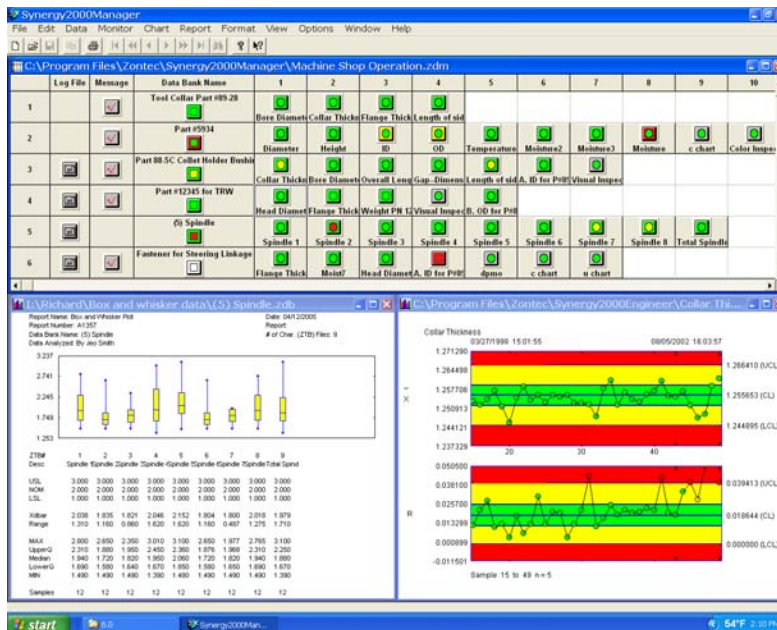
Synergy2000Manager
File Edit Data Monitor Chart Report Format View Options Window Help

C:\Program Files\Zontec\Synergy2000Manager\Machine Shop Operation.zdm

| | Log File | Message | Data Bank Name | 1 | 2 | 3 | 4 | 5 | 6 | 7 | 8 | 9 | 10 |
|---|---|---|---|---|---|---|---|---|---|---|---|---|---|
| 1 | | | Tool Collar Part #89-28 | Bore Diamet | Collar Thick | Flange Thick | Length of sid | | | | | | |
| 2 | | | Part #5934 | Diameter | Height | ID | OD | Temperature | Moisture2 | Moisture3 | Moisture | c chart | Color Inspe |
| 3 | | | Part 88.5C Collet Holder Bushi | Collar Thick | Bore Diamet | Overall Leng | Gap--Dimens | Length of sid | A. ID for P#8 | Visual Inspec | | | |
| 4 | | | Part #12345 for TRW | Head Diamet | Flange Thick | Weight PN 12 | Visual Inspec | B. OD for P#8 | | | | | |
| 5 | | | (5) Spindle | Spindle 1 | Spindle 2 | Spindle 3 | Spindle 4 | Spindle 5 | Spindle 6 | Spindle 7 | Spindle 8 | Total Spindle | |
| 6 | | | Fastener for Steering Linkage | Flange Thick | Moist7 | Head Diamet | A. ID for P#8 | dpmo | c chart | u chart | | | |

I:\Richard\Box and whisker data\(5) Spindle.zdb

Report Name: Box and Whisker Plot
Report Number: A1357
Data Bank Name: (5) Spindle
Data Analyzed By: Jeo Smith
Date: 04/12/2005
Report
# of Char. (ZTB) Files: 9

3.237
2.741
2.245
1.749
1.253

| ZTB# | 1 | 2 | 3 | 4 | 5 | 6 | 7 | 8 | 9 |
|---|---|---|---|---|---|---|---|---|---|
| Desc | Spindle 1 | Spindle 2 | Spindle 3 | Spindle 4 | Spindle 5 | Spindle 6 | Spindle 7 | Spindle 8 | Total Spind |
| USL | 3.000 | 3.000 | 3.000 | 3.000 | 3.000 | 3.000 | 3.000 | 3.000 | 3.000 |
| NOM | 2.000 | 2.000 | 2.000 | 2.000 | 2.000 | 2.000 | 2.000 | 2.000 | 2.000 |
| LSL | 1.000 | 1.000 | 1.000 | 1.000 | 1.000 | 1.000 | 1.000 | 1.000 | 1.000 |
| Xbar | 2.038 | 1.835 | 1.821 | 2.046 | 2.152 | 1.804 | 1.800 | 2.018 | 1.979 |
| Range | 1.310 | 1.160 | 0.860 | 1.620 | 1.620 | 1.160 | 0.487 | 1.275 | 1.710 |
| MAX | 2.800 | 2.650 | 2.350 | 3.010 | 3.100 | 2.650 | 1.977 | 2.765 | 3.100 |
| UpperQ | 2.310 | 1.880 | 1.950 | 2.450 | 2.360 | 1.876 | 1.968 | 2.310 | 2.250 |
| Median | 1.940 | 1.720 | 1.820 | 1.950 | 2.060 | 1.720 | 1.820 | 1.940 | 1.880 |
| LowerQ | 1.690 | 1.580 | 1.640 | 1.670 | 1.950 | 1.580 | 1.650 | 1.690 | 1.670 |
| MIN | 1.490 | 1.490 | 1.490 | 1.390 | 1.480 | 1.490 | 1.490 | 1.490 | 1.390 |
| Samples | 12 | 12 | 12 | 12 | 12 | 12 | 12 | 12 | 12 |

C:\Program Files\Zontec\Synergy2000Engineer\Collar Thi...

Collar Thickness
03/27/1998 15:01:55
08/05/2002 18:03:57
1.271290
1.264498
1.257706
1.250913
1.244121
1.237329
1.266410 (UCL)
1.255653 (CL)
1.244895 (LCL)
X
20 30 40
R
0.050500
0.038100
0.025700
0.013299
0.000899
-0.011501
0.039413 (UCL)
0.018644 (CL)
0.000000 (LCL)
Sample 15 to 49 n=5

start | 6.0 | Synergy2000Man... | 54°F 2:10 PM